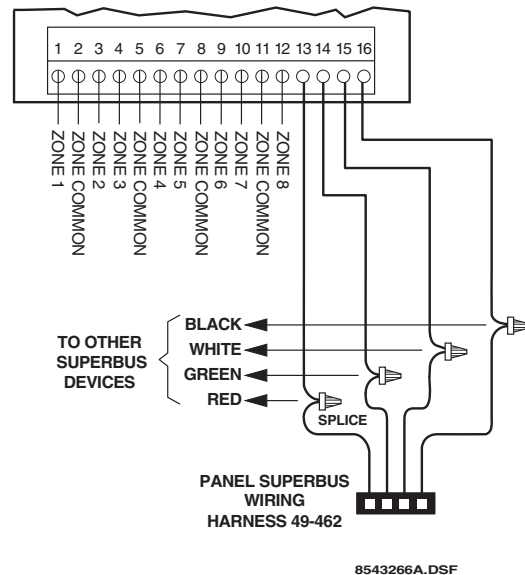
1 2 3 4 5 6 7 8 9 10 11 12 13 14 15 16

ZONE 1
ZONE COMMON
ZONE 2
ZONE 3
ZONE COMMON
ZONE 4
ZONE 5
ZONE COMMON
ZONE 6
ZONE 7
ZONE COMMON
ZONE 8

TO OTHER SUPERBUS DEVICES

BLACK
WHITE
GREEN
RED

SPLICE

PANEL SUPERBUS WIRING HARNESS 49-462

8543266A.DSF